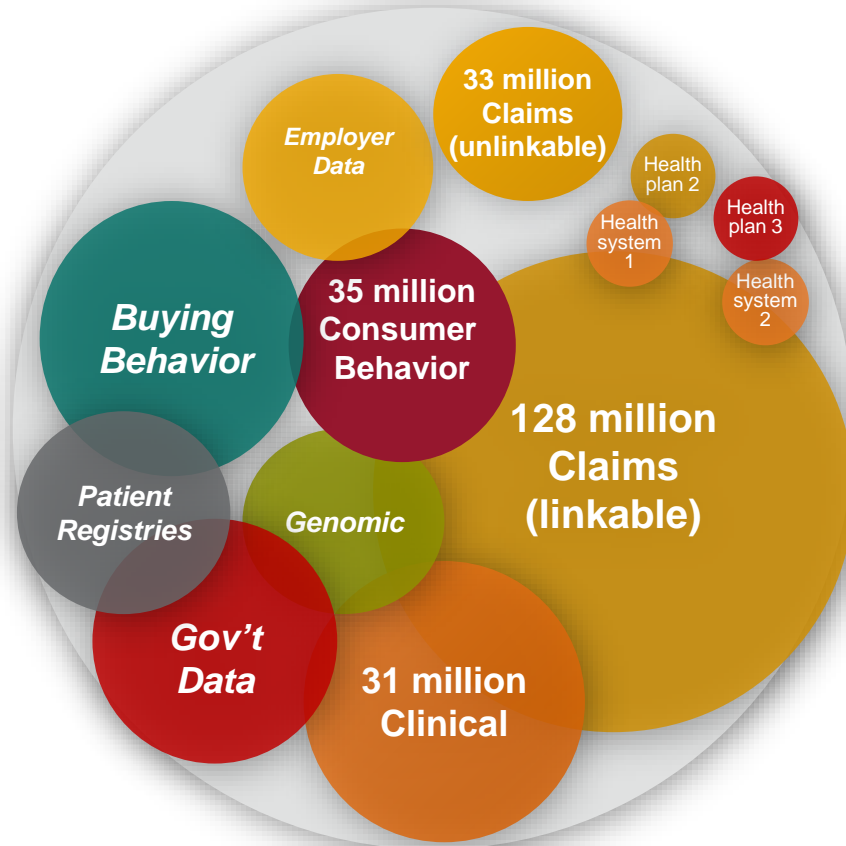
Employer Data

33 million Claims (unlinkable)

Health plan 2

Health plan 3

Health system 1

Health system 2

Buying Behavior

35 million Consumer Behavior

128 million Claims (linkable)

Patient Registries

Genomic

Gov't Data

31 million Clinical